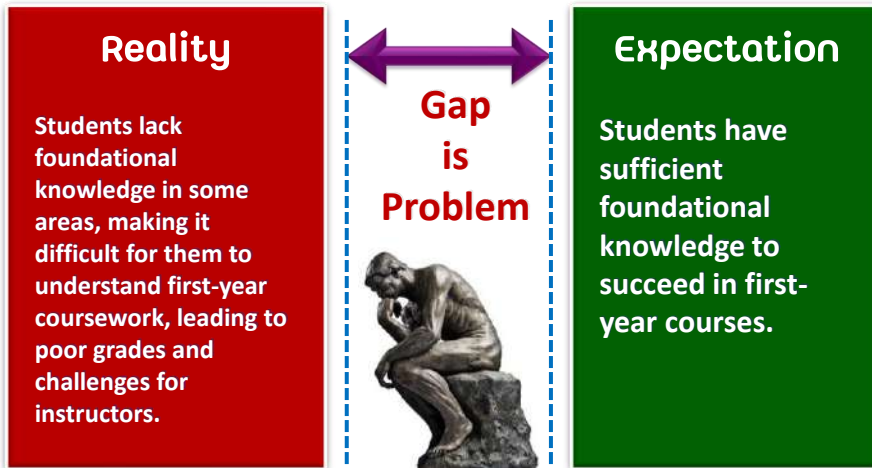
Reality

Students lack foundational knowledge in some areas, making it difficult for them to understand first-year coursework, leading to poor grades and challenges for instructors.

Gap is Problem

Expectation

Students have sufficient foundational knowledge to succeed in first-year courses.